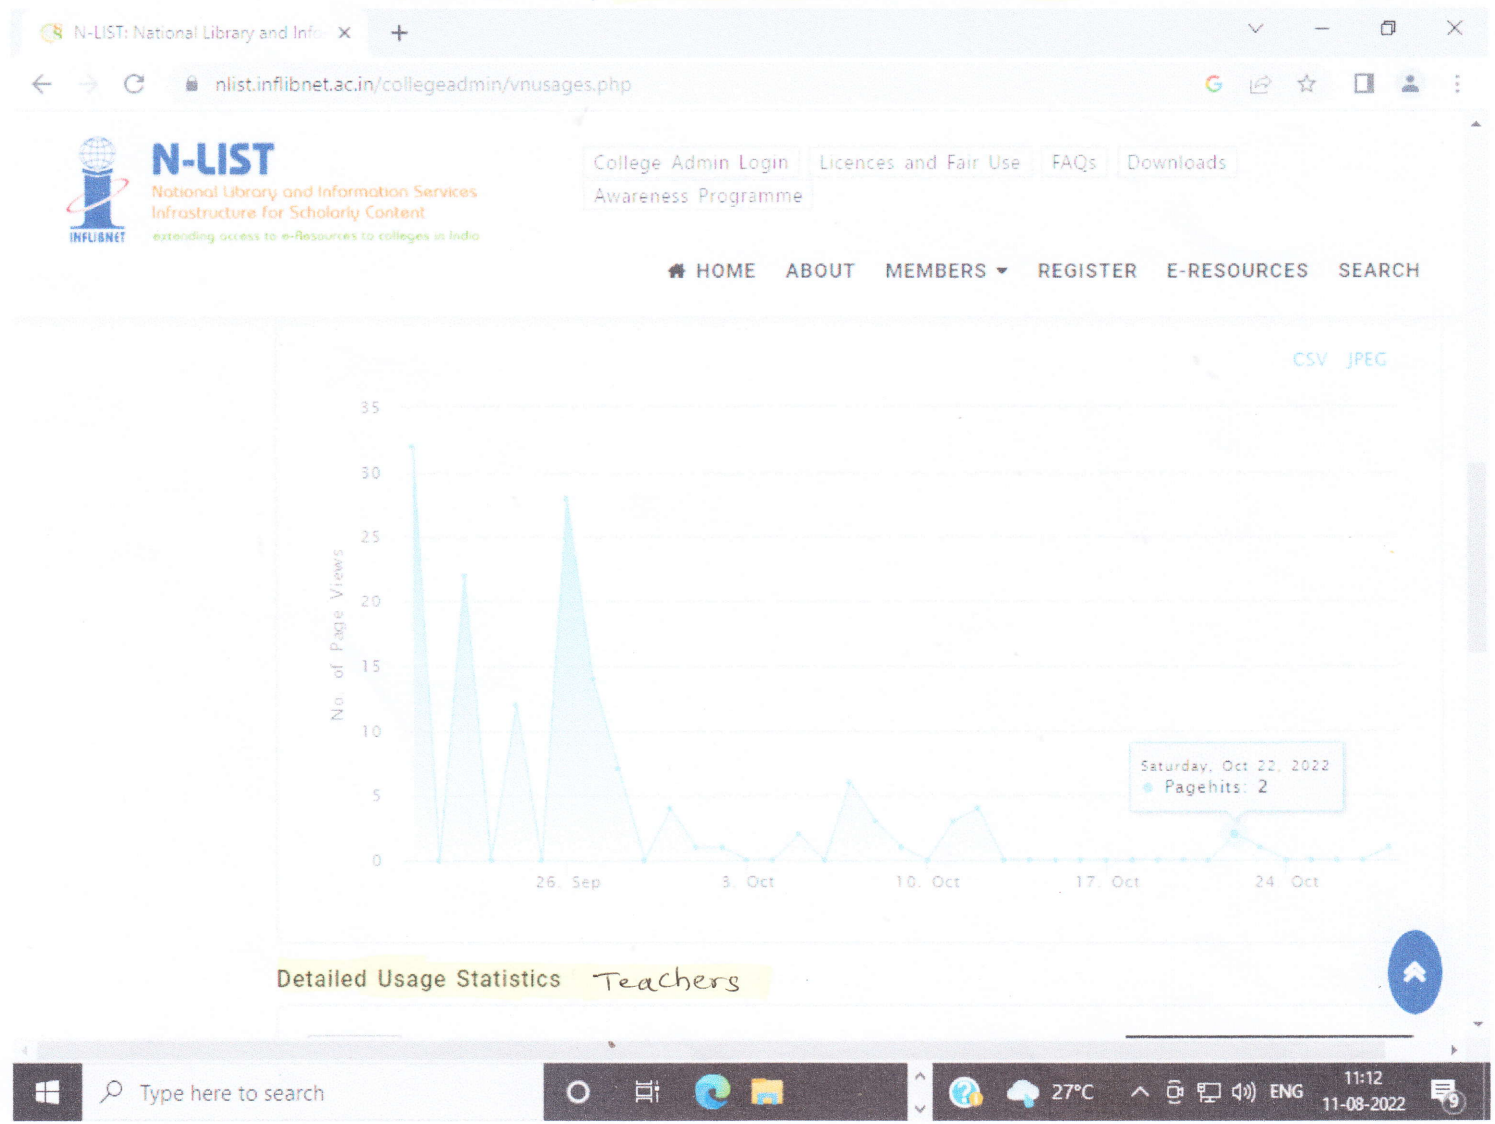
N-LIST: National Library and Info ×
+
nlist.inflibnet.ac.in/collegeadmin/vnusages.php

N-LIST
National Library and Information Services Infrastructure for Scholarly Content
INFLIBNET
extending access to e-Resources to colleges in India

College Admin Login | Licences and Fair Use | FAQs | Downloads | Awareness Programme

HOME ABOUT MEMBERS REGISTER E-RESOURCES SEARCH

CSV JPEG

35
30
25
20
15
10
5
0
No. of Page Views

26. Sep
3. Oct
10. Oct
17. Oct
24. Oct

Saturday, Oct 22, 2022
Pagehits: 2

Detailed Usage Statistics Teachers

Type here to search
27°C ENG 11:12 11-08-2022
9